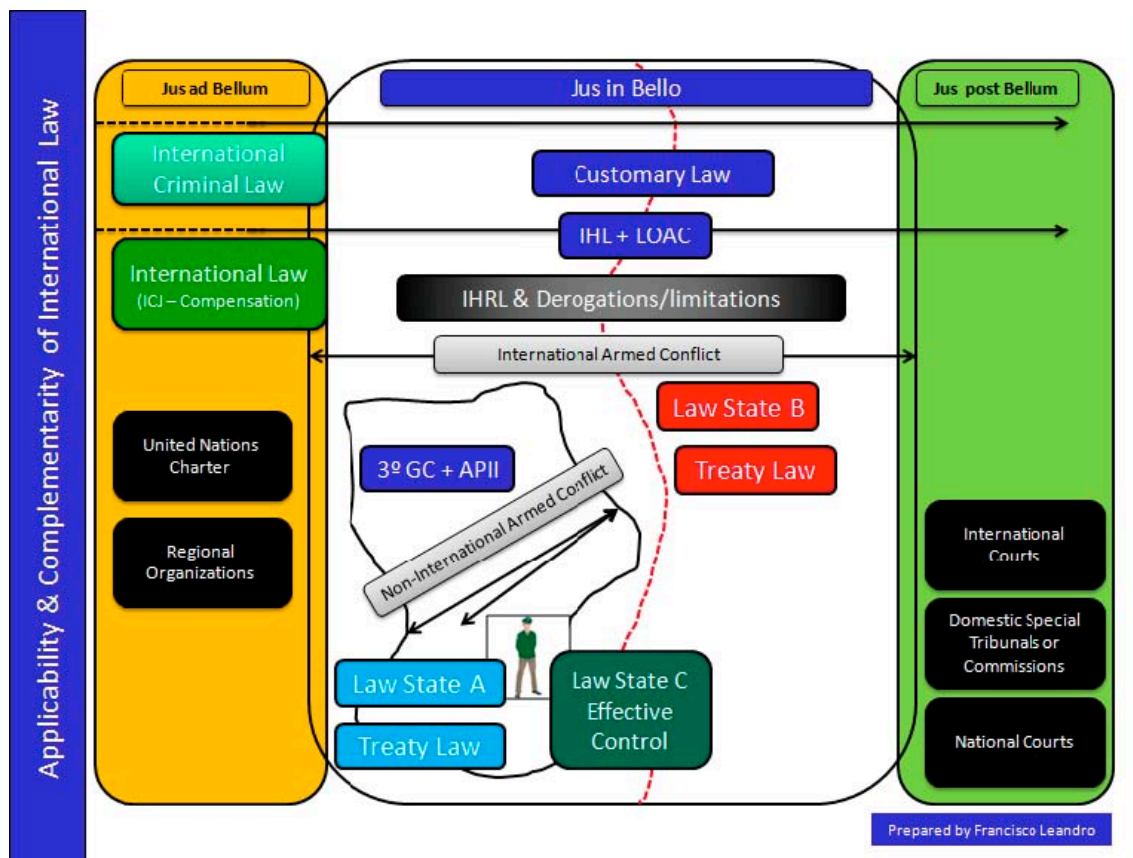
Applicability & Complementarity of International Law

Jus ad Bellum

International Criminal Law

International Law
(ICJ – Compensation)

United Nations Charter

Regional Organizations

Jus in Bello

Customary Law

IHL + LOAC

IHRL & Derogations/limitations

International Armed Conflict

Law State B

Treaty Law

3º GC + APII

Non-International Armed Conflict

Law State A

Treaty Law

Law State C Effective Control

Jus post Bellum

International Courts

Domestic Special Tribunals or Commissions

National Courts

Prepared by Francisco Leandro